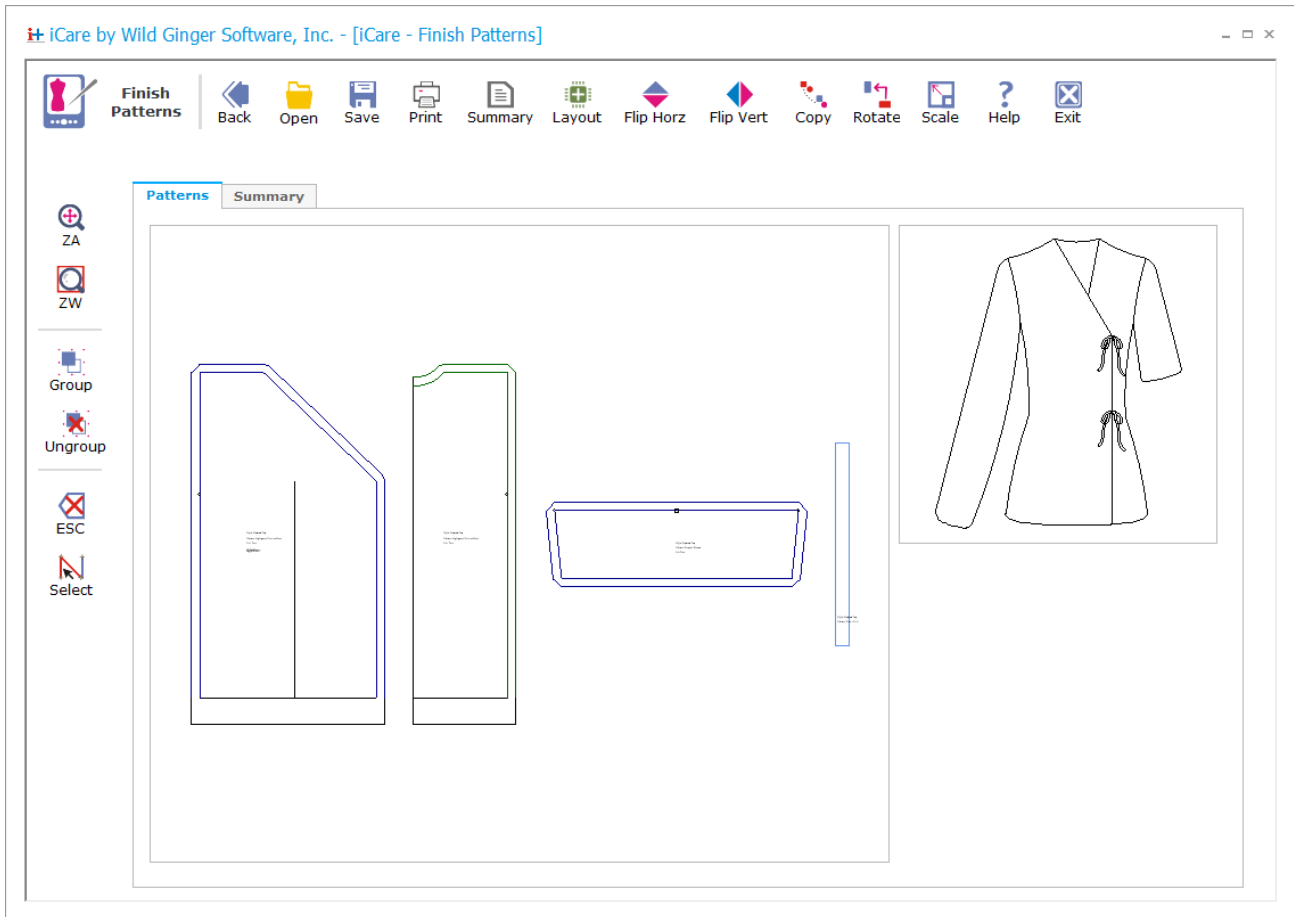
iCare by Wild Ginger Software, Inc. - [iCare - Finish Patterns]

Finish Patterns

Back
Open
Save
Print
Summary
Layout
Flip Horz
Flip Vert
Copy
Rotate
Scale
Help
Exit

ZA
ZW
Group
Ungroup
ESC
Select

Patterns
Summary

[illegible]
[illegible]
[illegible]
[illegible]